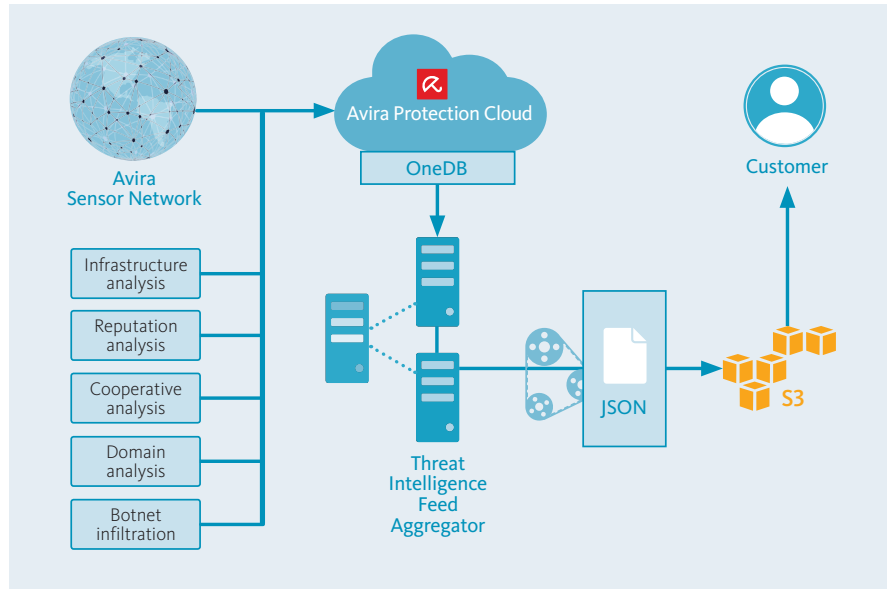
Avira Protection Cloud

OneDB

Avira Sensor Network

Customer

Infrastructure analysis

Reputation analysis

Cooperative analysis

Domain analysis

Botnet infiltration

JSON

S3

Threat Intelligence Feed Aggregator